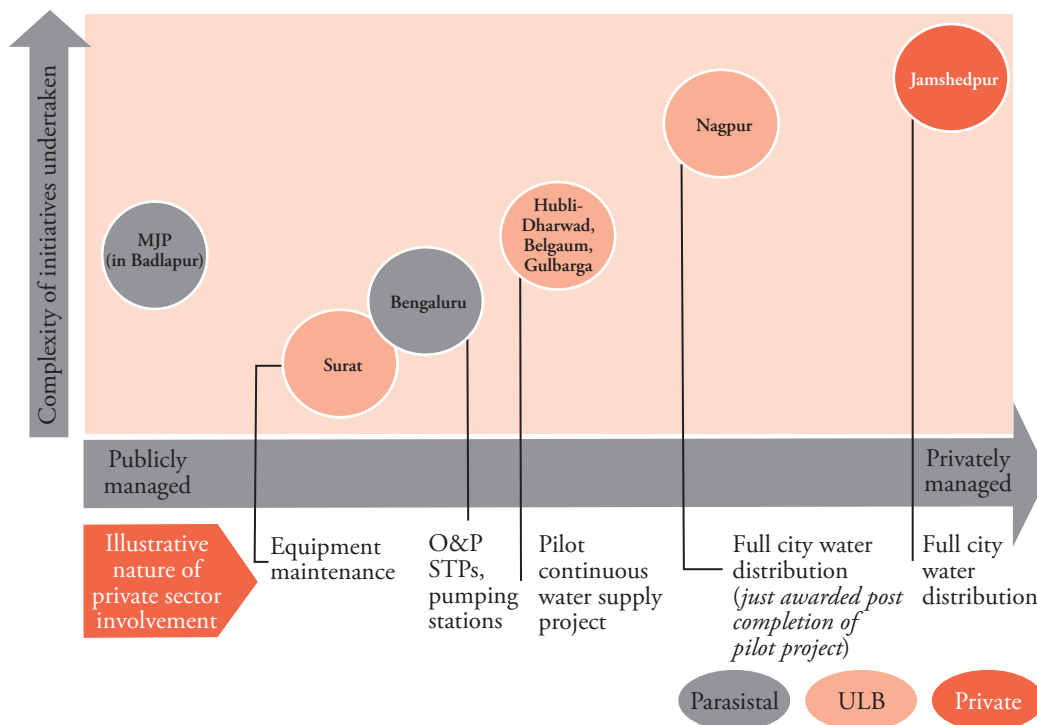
Complexity of initiatives undertaken

Jamshedpur

Nagpur

Hubli-Dharwad, Belgaum, Gulbarga

MJP (in Badlapur)

Bengaluru

Surat

Publicly managed

Privately managed

Illustrative nature of private sector involvement

Equipment maintenance

O&P STPs, pumping stations

Pilot continuous water supply project

Full city water distribution (*just awarded post completion of pilot project*)

Full city water distribution

Parasistal

ULB

Private